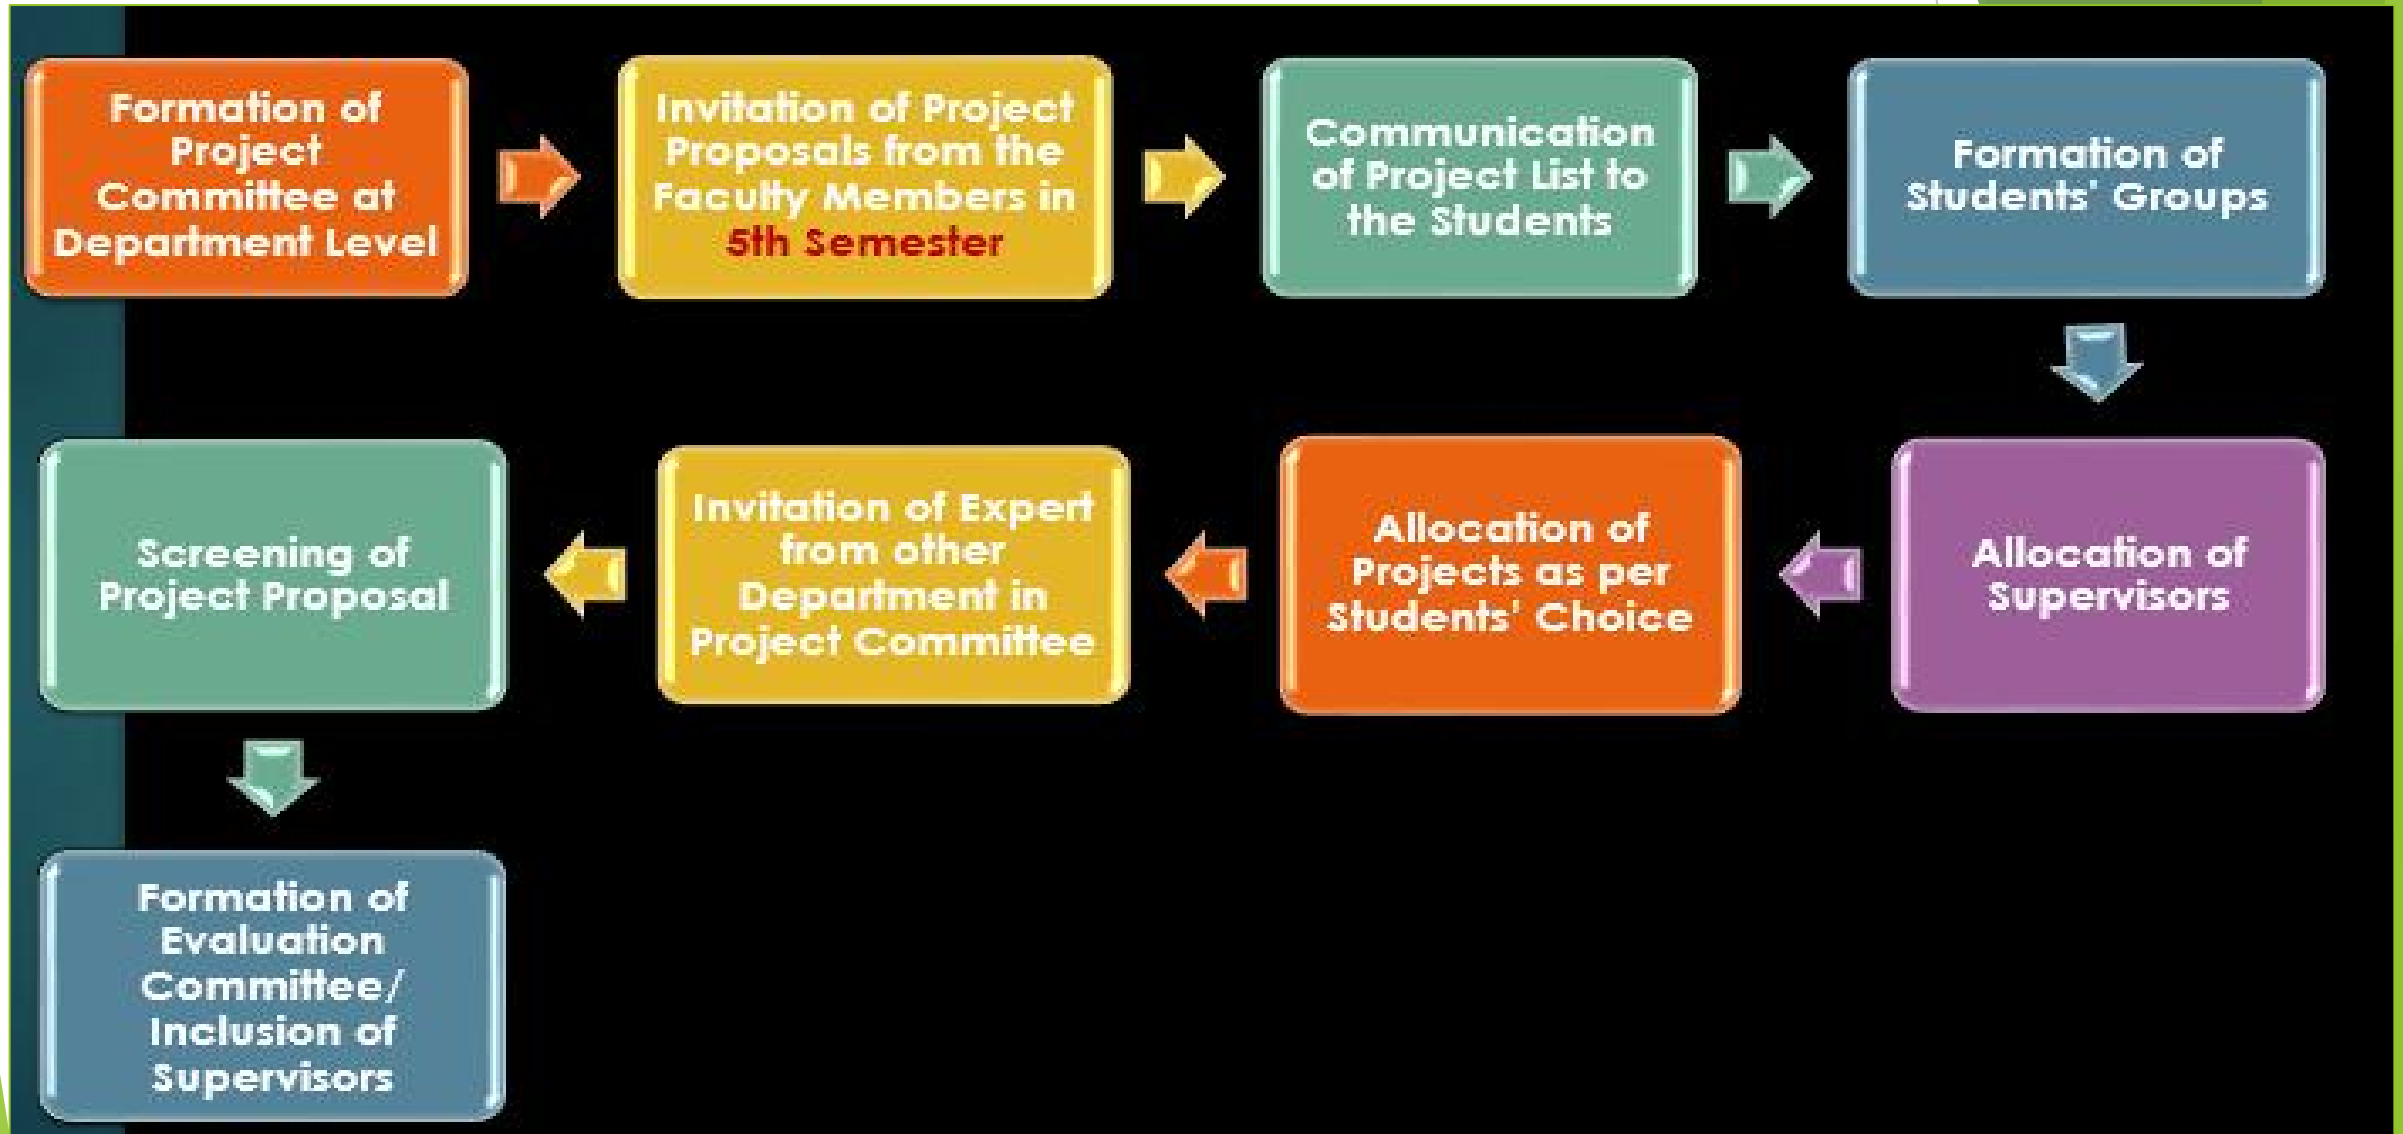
Formation of Project Committee at Department Level

Invitation of Project Proposals from the Faculty Members in 5th Semester

Communication of Project List to the Students

Formation of Students' Groups

Allocation of Supervisors

Allocation of Projects as per Students' Choice

Invitation of Expert from other Department in Project Committee

Screening of Project Proposal

Formation of Evaluation Committee/ Inclusion of Supervisors